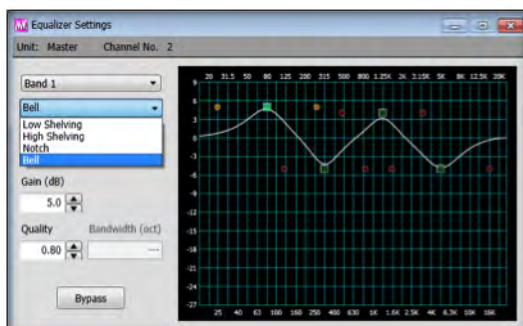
Equalizer Settings
Unit: Master Channel No. 2
Band 1
Bell
Low Shelving
High Shelving
Notch
Bell
Gain (dB)
5.0
Quality
Bandwidth (oct)
0.80
---
Bypass
20 31.5 50 80 125 200 315 500 800 1.25K 2K 3.15K 5K 8K 12.5K 20K
9
6
3
0
-3
-6
-9
-12
-15
-18
-21
-24
-27
25 40 63 100 160 250 400 630 1K 1.6K 2.5K 4K 6.3K 10K 16K